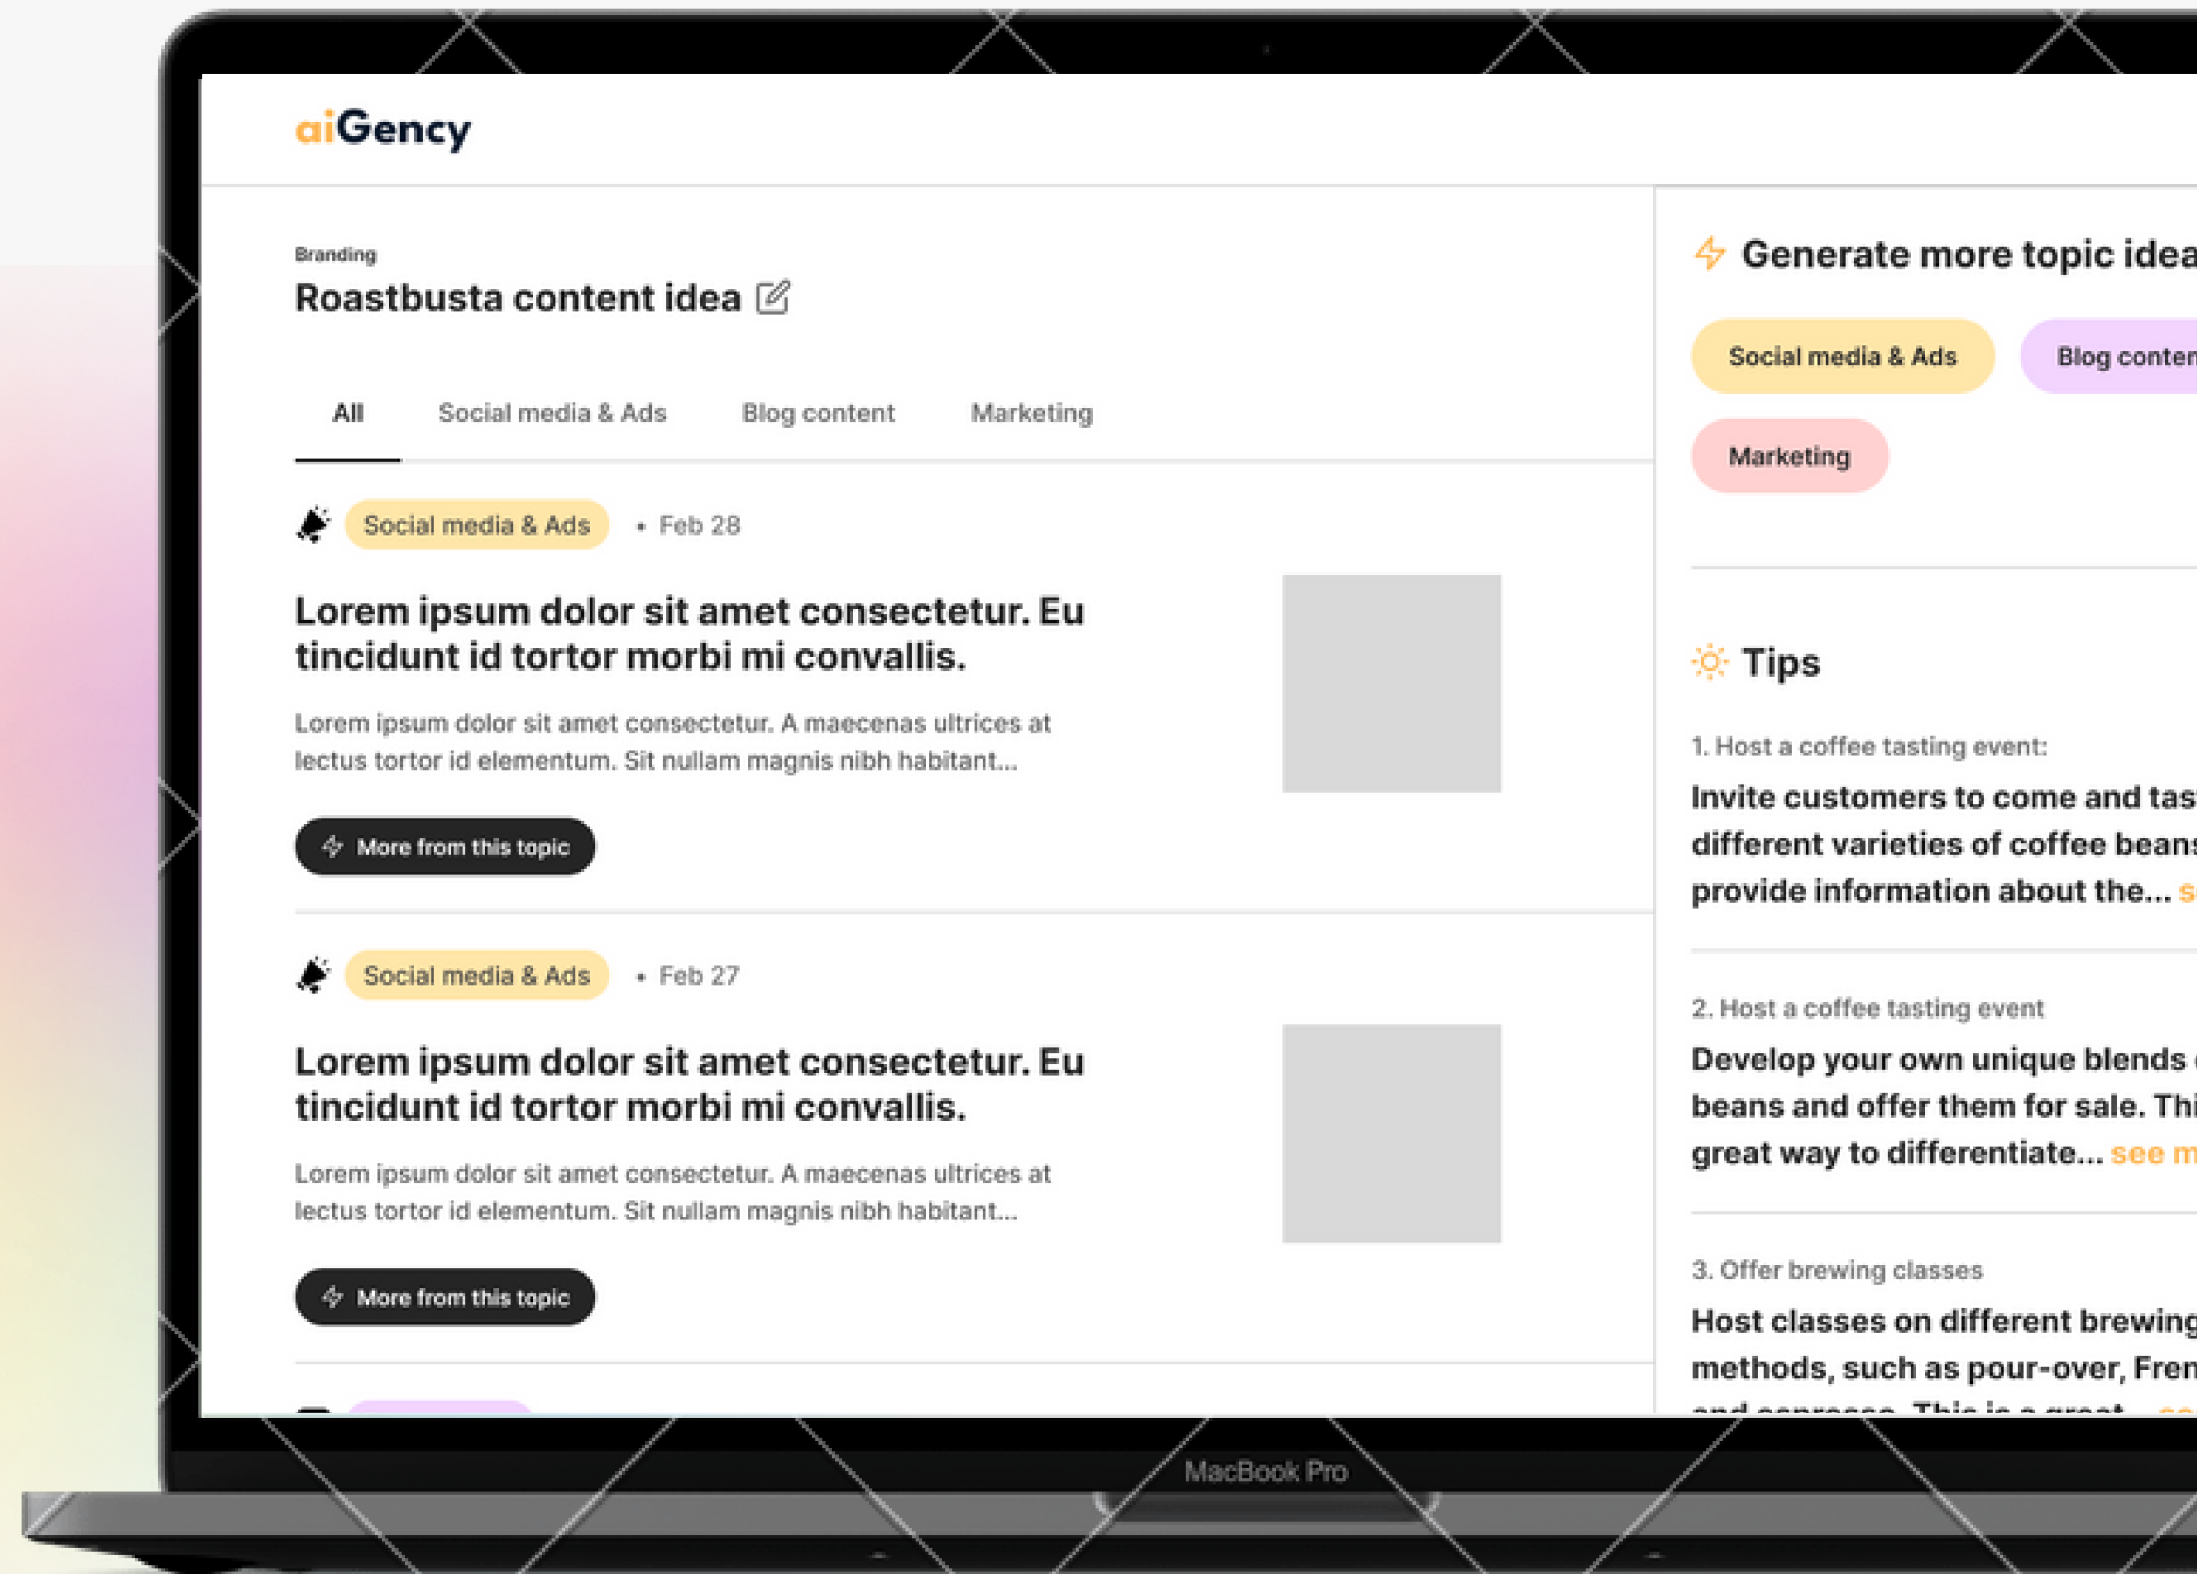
aiGency

Branding

Roastbusta content idea

All Social media & Ads Blog content Marketing

Social media & Ads • Feb 28

Lorem ipsum dolor sit amet consectetur. Eu tincidunt id tortor morbi mi convallis.

Lorem ipsum dolor sit amet consectetur. A maecenas ultrices at lectus tortor id elementum. Sit nullam magnis nibh habitant...

More from this topic

Social media & Ads • Feb 27

Lorem ipsum dolor sit amet consectetur. Eu tincidunt id tortor morbi mi convallis.

Lorem ipsum dolor sit amet consectetur. A maecenas ultrices at lectus tortor id elementum. Sit nullam magnis nibh habitant...

More from this topic

Generate more topic idea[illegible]

Social media & Ads Blog conten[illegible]

Marketing

Tips

1. Host a coffee tasting event:

Invite customers to come and tas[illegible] different varieties of coffee bean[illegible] provide information about the... s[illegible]

2. Host a coffee tasting event

Develop your own unique blends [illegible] beans and offer them for sale. Thi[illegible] great way to differentiate... see m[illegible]

3. Offer brewing classes

Host classes on different brewing methods, such as pour-over, Fren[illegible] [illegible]

MacBook Pro